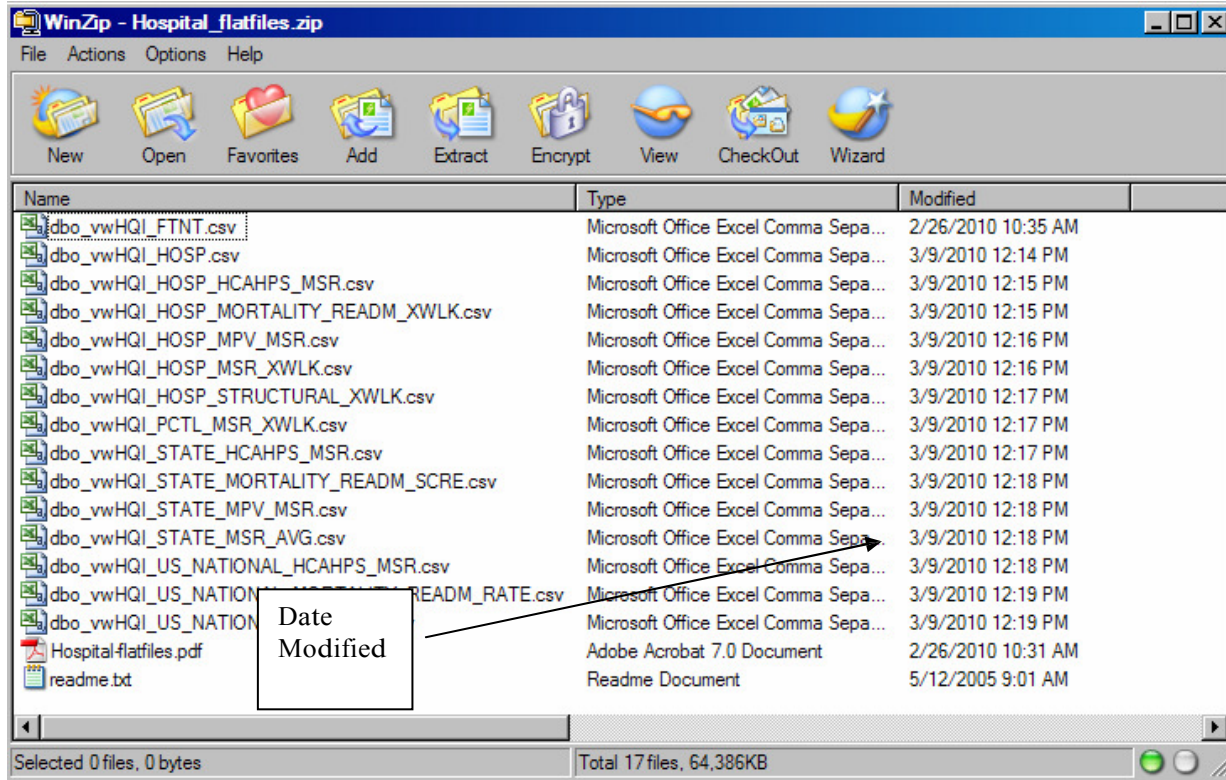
WinZip - Hospital_flatfiles.zip

File Actions Options Help

New Open Favorites Add Extract Encrypt View CheckOut Wizard

| Name | Type | Modified |
|---|---|---|
| dbo_vwHQI_FTNT.csv | Microsoft Office Excel Comma Sepa... | 2/26/2010 10:35 AM |
| dbo_vwHQI_HOSP.csv | Microsoft Office Excel Comma Sepa... | 3/9/2010 12:14 PM |
| dbo_vwHQI_HOSP_HCAHPS_MSR.csv | Microsoft Office Excel Comma Sepa... | 3/9/2010 12:15 PM |
| dbo_vwHQI_HOSP_MORTALITY_READM_XWLK.csv | Microsoft Office Excel Comma Sepa... | 3/9/2010 12:15 PM |
| dbo_vwHQI_HOSP_MPV_MSR.csv | Microsoft Office Excel Comma Sepa... | 3/9/2010 12:16 PM |
| dbo_vwHQI_HOSP_MSR_XWLK.csv | Microsoft Office Excel Comma Sepa... | 3/9/2010 12:16 PM |
| dbo_vwHQI_HOSP_STRUCTURAL_XWLK.csv | Microsoft Office Excel Comma Sepa... | 3/9/2010 12:17 PM |
| dbo_vwHQI_PCTL_MSR_XWLK.csv | Microsoft Office Excel Comma Sepa... | 3/9/2010 12:17 PM |
| dbo_vwHQI_STATE_HCAHPS_MSR.csv | Microsoft Office Excel Comma Sepa... | 3/9/2010 12:17 PM |
| dbo_vwHQI_STATE_MORTALITY_READM_SCRE.csv | Microsoft Office Excel Comma Sepa... | 3/9/2010 12:18 PM |
| dbo_vwHQI_STATE_MPV_MSR.csv | Microsoft Office Excel Comma Sepa... | 3/9/2010 12:18 PM |
| dbo_vwHQI_STATE_MSR_AVG.csv | Microsoft Office Excel Comma Sepa... | 3/9/2010 12:18 PM |
| dbo_vwHQI_US_NATIONAL_HCAHPS_MSR.csv | Microsoft Office Excel Comma Sepa... | 3/9/2010 12:18 PM |
| dbo_vwHQI_US_NATION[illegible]READM_RATE.csv | Microsoft Office Excel Comma Sepa... | 3/9/2010 12:19 PM |
| dbo_vwHQI_US_NATION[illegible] | Microsoft Office Excel Comma Sepa... | 3/9/2010 12:19 PM |
| Hospital-flatfiles.pdf | Adobe Acrobat 7.0 Document | 2/26/2010 10:31 AM |
| readme.txt | Readme Document | 5/12/2005 9:01 AM |

Date Modified

Selected 0 files, 0 bytes
Total 17 files, 64,386KB